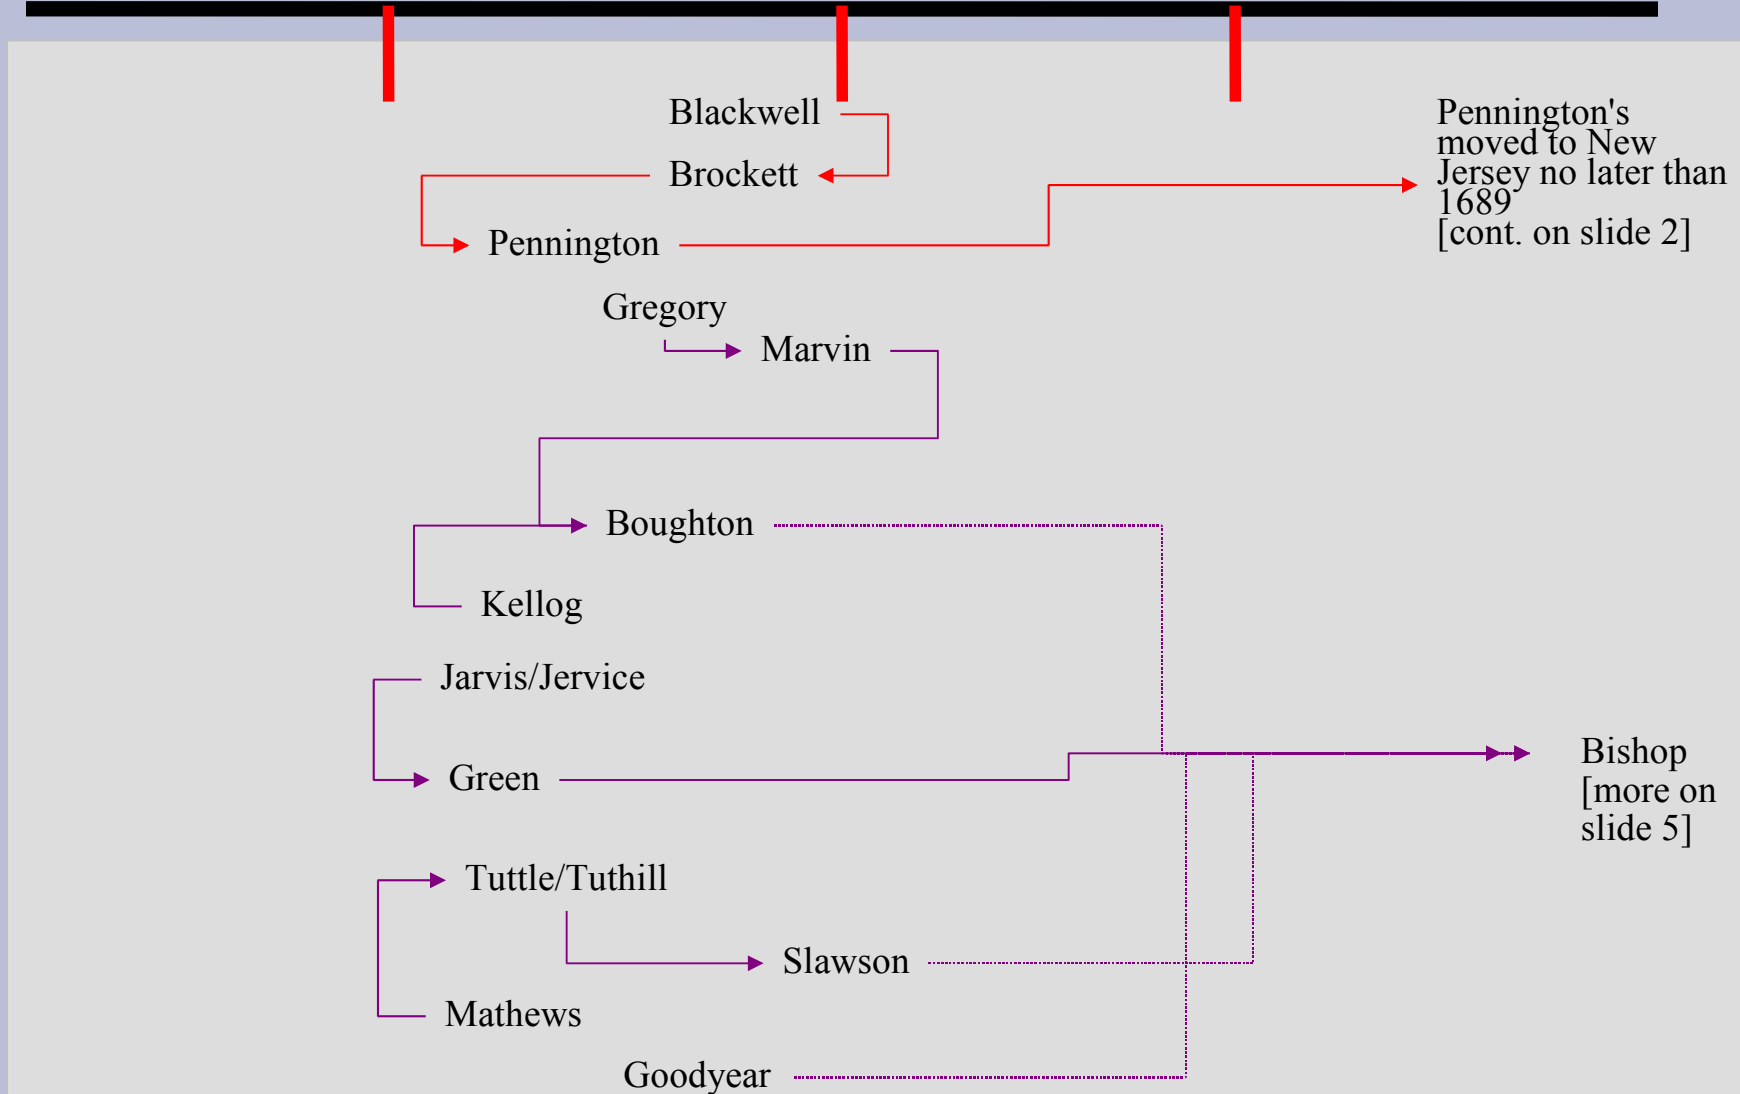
Blackwell

Brockett

Pennington

Pennington's moved to New Jersey no later than 1689 [cont. on slide 2]

Gregory

Marvin

Boughton

Kellog

Jarvis/Jervice

Green

Bishop [more on slide 5]

Tuttle/Tuthill

Slawson

Mathews

Goodyear